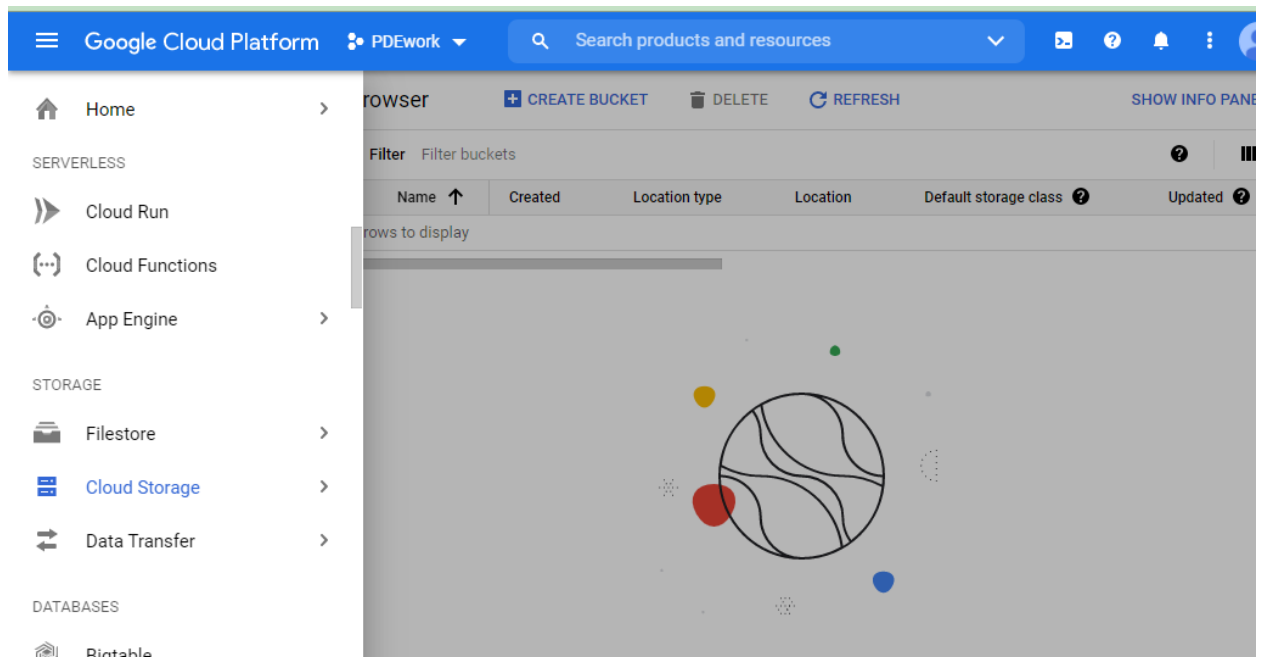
Google Cloud Platform PDEwork

Search products and resources

Home

SERVERLESS

Cloud Run

Cloud Functions

App Engine

STORAGE

Filestore

Cloud Storage

Data Transfer

DATABASES

Bigtable

rowser CREATE BUCKET DELETE REFRESH SHOW INFO PANE

Filter Filter buckets

| Name ↑ | Created | Location type | Location | Default storage class | Updated |
|---|---|---|---|---|---|
| rows to display | | | | | |